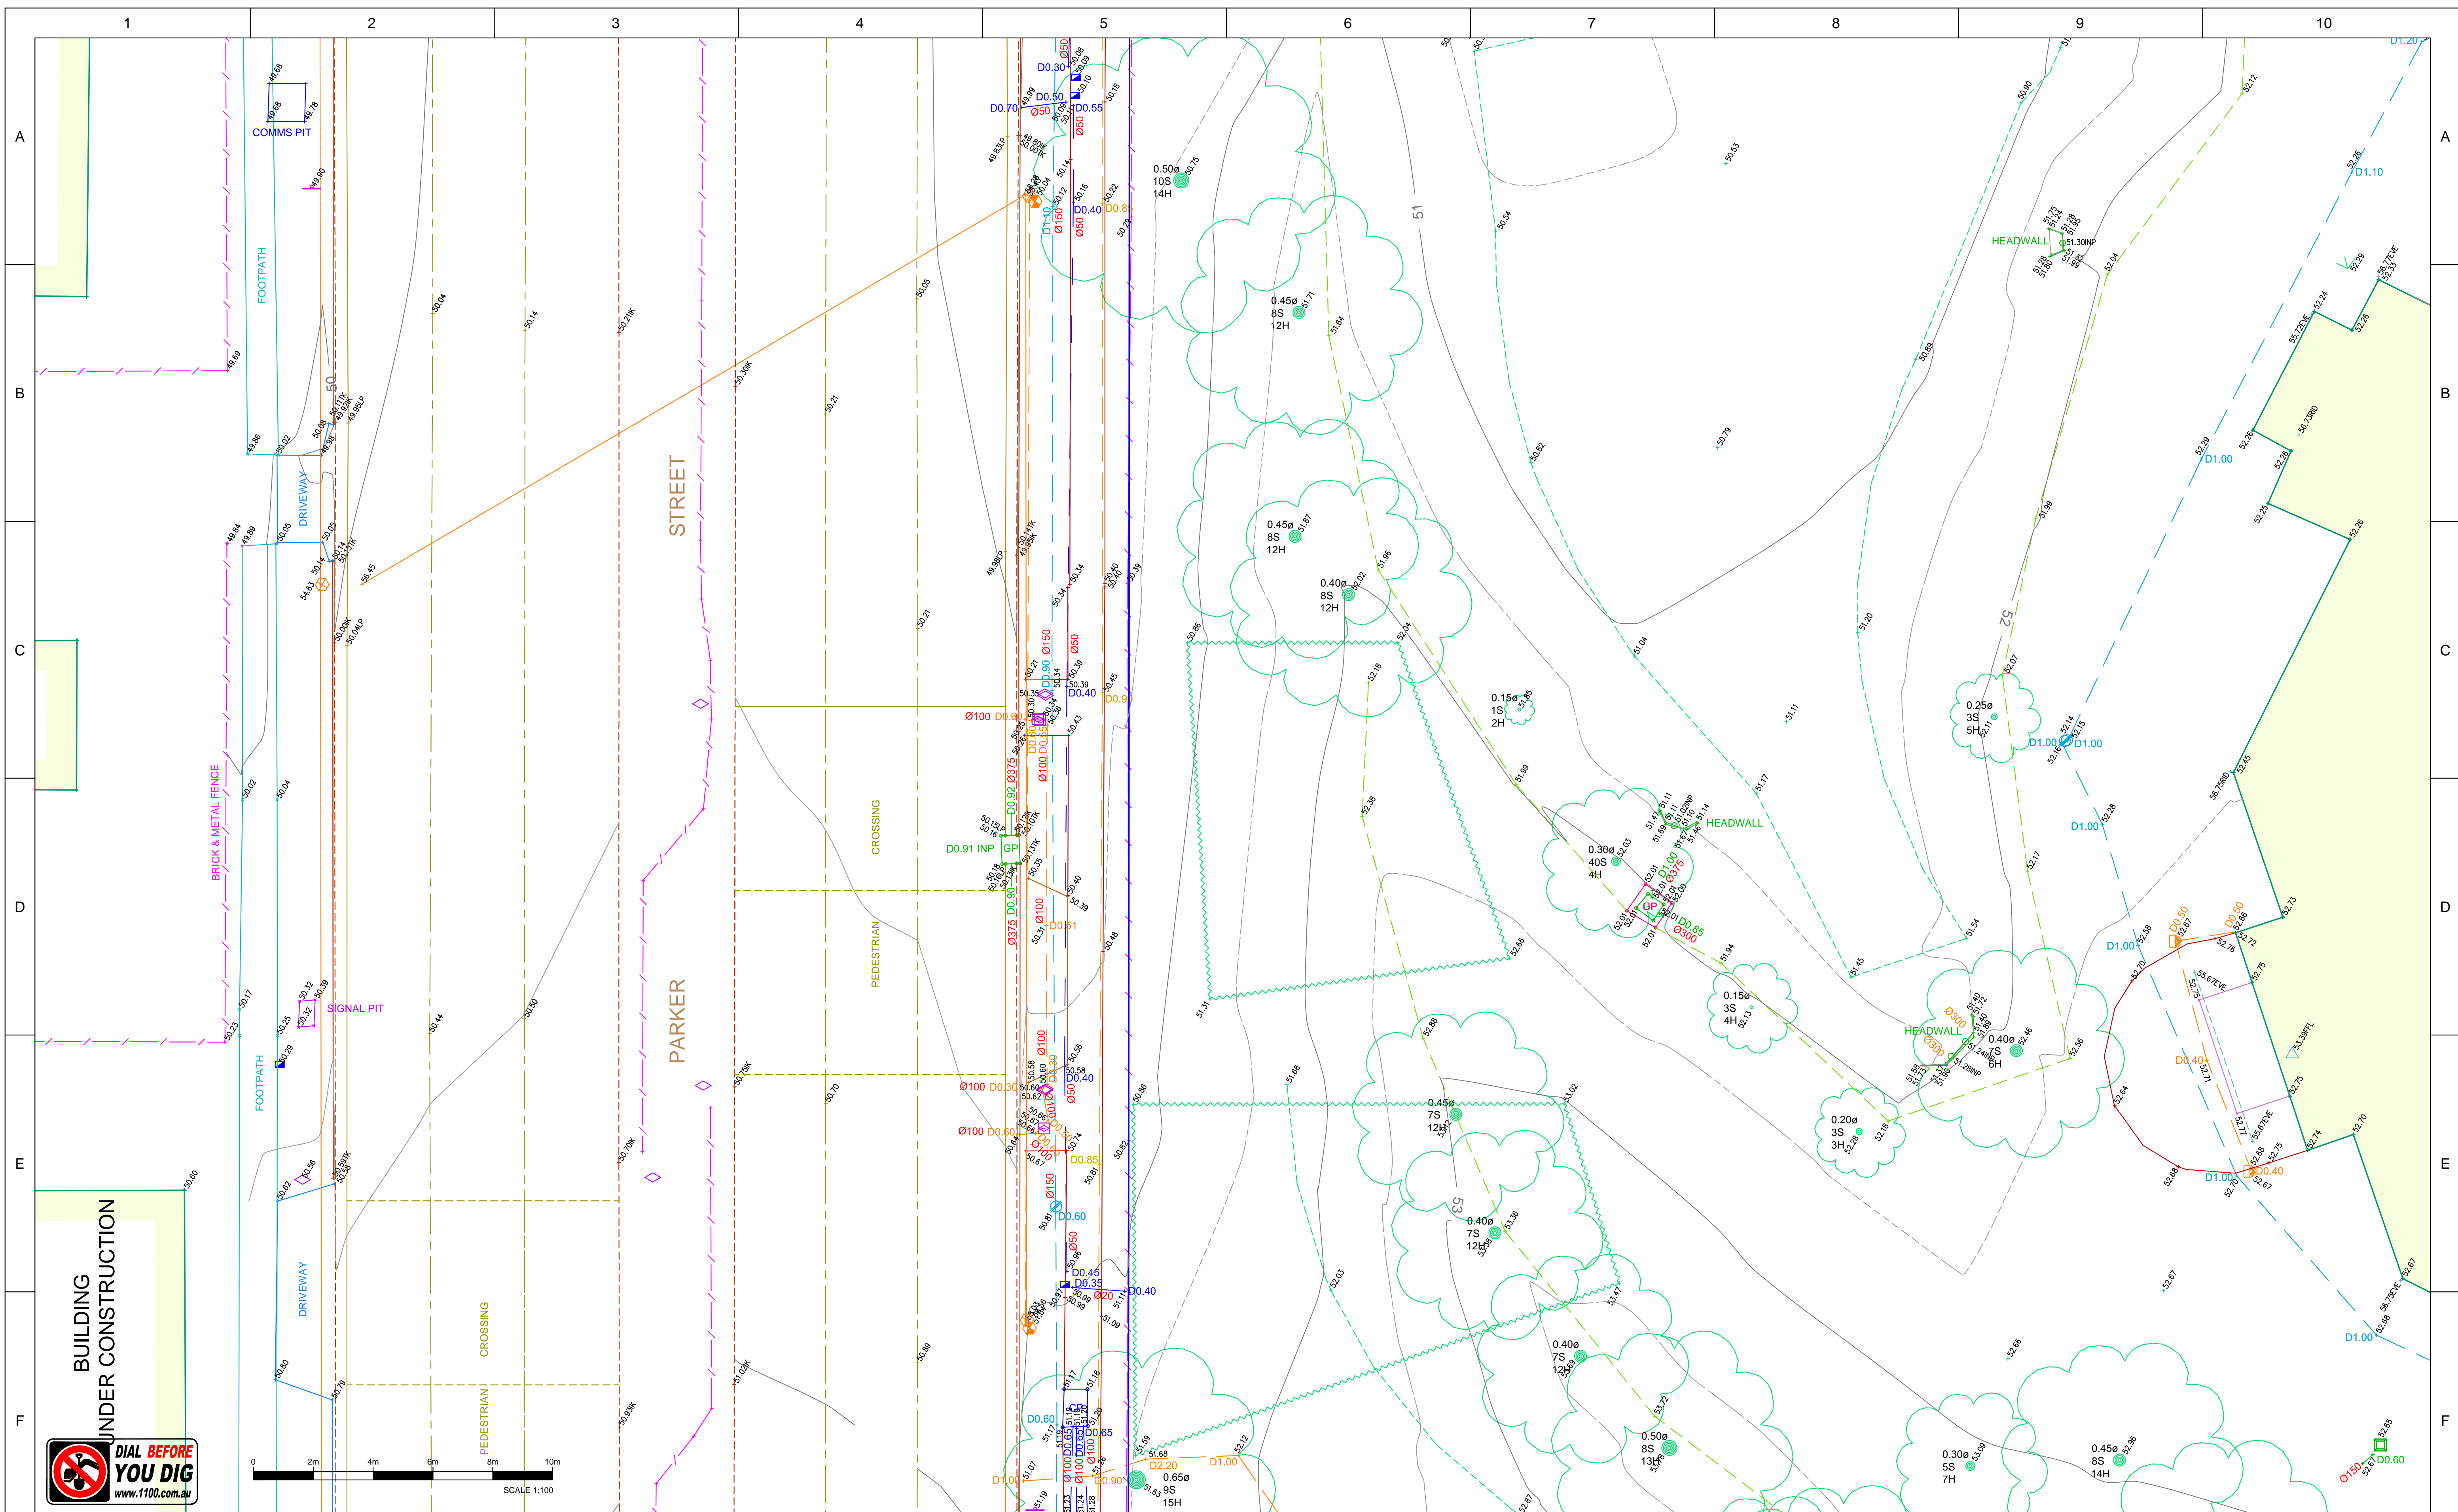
1 2 3 4 5 6 7 8 9 10

A B C D E F

COMMS PIT

FOOTPATH

DRIVEWAY

BRICK & METAL FENCE

SIGNAL PIT

FOOTPATH

DRIVEWAY

BUILDING
UNDER CONSTRUCTION

CROSSING

PEDESTRIAN

STREET

PARKER

CROSSING

PEDESTRIAN

D0.30
D0.50
D0.70
D0.55
Ø50
D0.40
Ø150
Ø50
D1.10
0.50ø
10S
14H
0.45ø
8S
12H
0.45ø
8S
12H
0.40ø
8S
12H
Ø100 D0.80
D0.40
Ø150
Ø50
D0.91 INP
GP
Ø375
Ø100
D0.51
Ø100 D0.30
D0.40
Ø100 D0.60
D0.85
Ø150
D0.60
D0.45
D0.35
D0.40
Ø20
D0.60
D0.65
D1.00
D2.20
D1.00
D0.90
0.65ø
9S
15H
0.15ø
1S
2H
0.30ø
40S
4H
HEADWALL
GP
D1.00
Ø375
D0.85
Ø300
0.15ø
3S
4H
0.45ø
7S
12H
0.40ø
7S
12H
0.40ø
7S
12H
0.50ø
8S
13H
0.20ø
3S
3H
HEADWALL
Ø300
0.40ø
7S
6H
0.25ø
3S
5H
D1.00
D1.00
HEADWALL
51.30INP
D1.10
D1.20
D1.00
D1.00
D1.00
D0.50
D0.50
D0.40
D1.00
D0.40
D1.00
0.30ø
5S
7H
0.45ø
8S
14H
Ø150
D0.60

50 51 52 53

0 2m 4m 6m 8m 10m
SCALE 1:100

DIAL BEFORE YOU DIG
www.1100.com.au